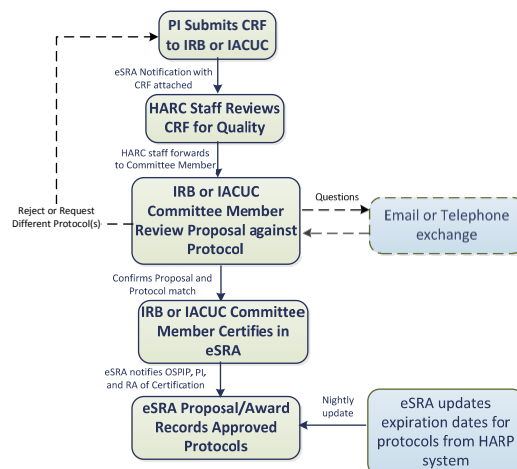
PI Submits CRF to IRB or IACUC

eSRA Notification with CRF attached

HARC Staff Reviews CRF for Quality

HARC staff forwards to Committee Member

Reject or Request Different Protocol(s)

IRB or IACUC Committee Member Review Proposal against Protocol

Questions

Email or Telephone exchange

Confirms Proposal and Protocol match

IRB or IACUC Committee Member Certifies in eSRA

eSRA notifies OSPIP, PI, and RA of Certification

eSRA Proposal/Award Records Approved Protocols

Nightly update

eSRA updates expiration dates for protocols from HARP system